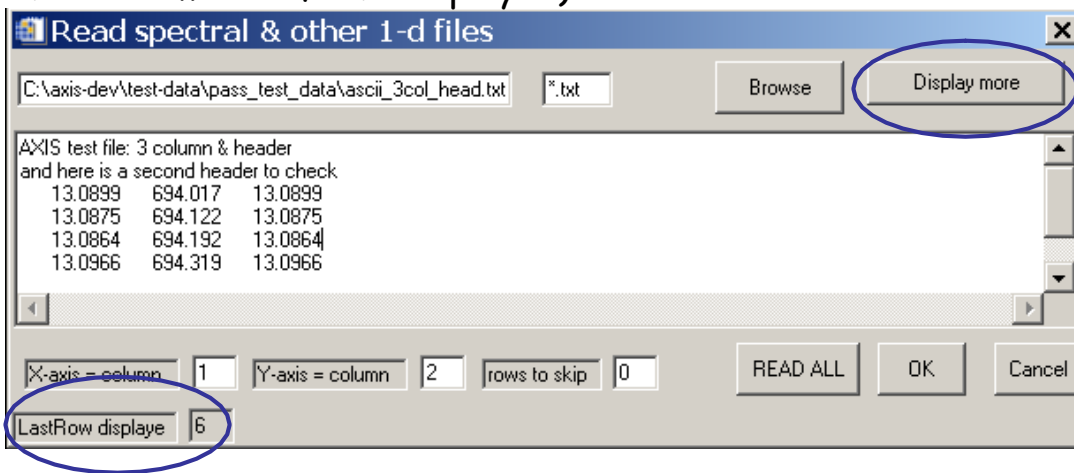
Read spectral & other 1-d files

C:\axis-dev\test-data\pass_test_data\ascii_3col_head.txt

*.txt

Browse

Display more

AXIS test file: 3 column & header
and here is a second header to check

| 13.0899 | 694.017 | 13.0899 |
|---|---|---|
| 13.0875 | 694.122 | 13.0875 |
| 13.0864 | 694.192 | 13.0864 |
| 13.0966 | 694.319 | 13.0966 |

X-axis = column 1

Y-axis = column 2

rows to skip 0

READ ALL

OK

Cancel

LastRow displaye 6